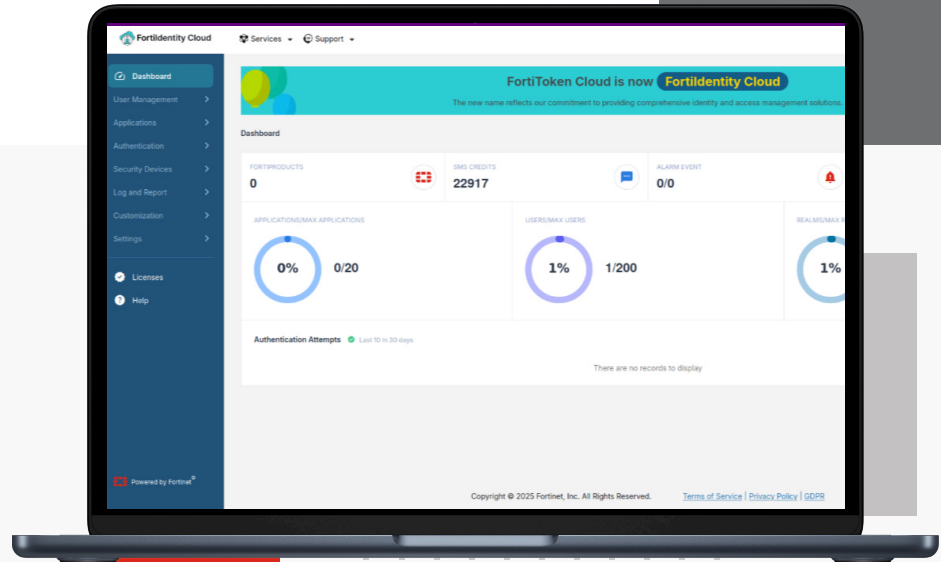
FortiIdentity Cloud

Services ▾ Support ▾

Dashboard
User Management
Applications
Authentication
Security Devices
Log and Report
Customization
Settings

Licenses
Help

Powered by Fortinet

FortiToken Cloud is now FortiIdentity Cloud

The new name reflects our commitment to providing comprehensive identity and access management solutions.

Dashboard

FORTIPRODUCTS
0

SMS CREDITS
22917

ALARM EVENT
0/0

APPLICATIONS/MAX APPLICATIONS
0%
0/20

USERS/MAX USERS
1%
1/200

REALMS/MAX R
1%

Authentication Attempts Last 10 in 30 days

There are no records to display

Copyright © 2025 Fortinet, Inc. All Rights Reserved. Terms of Service | Privacy Policy | GDPR